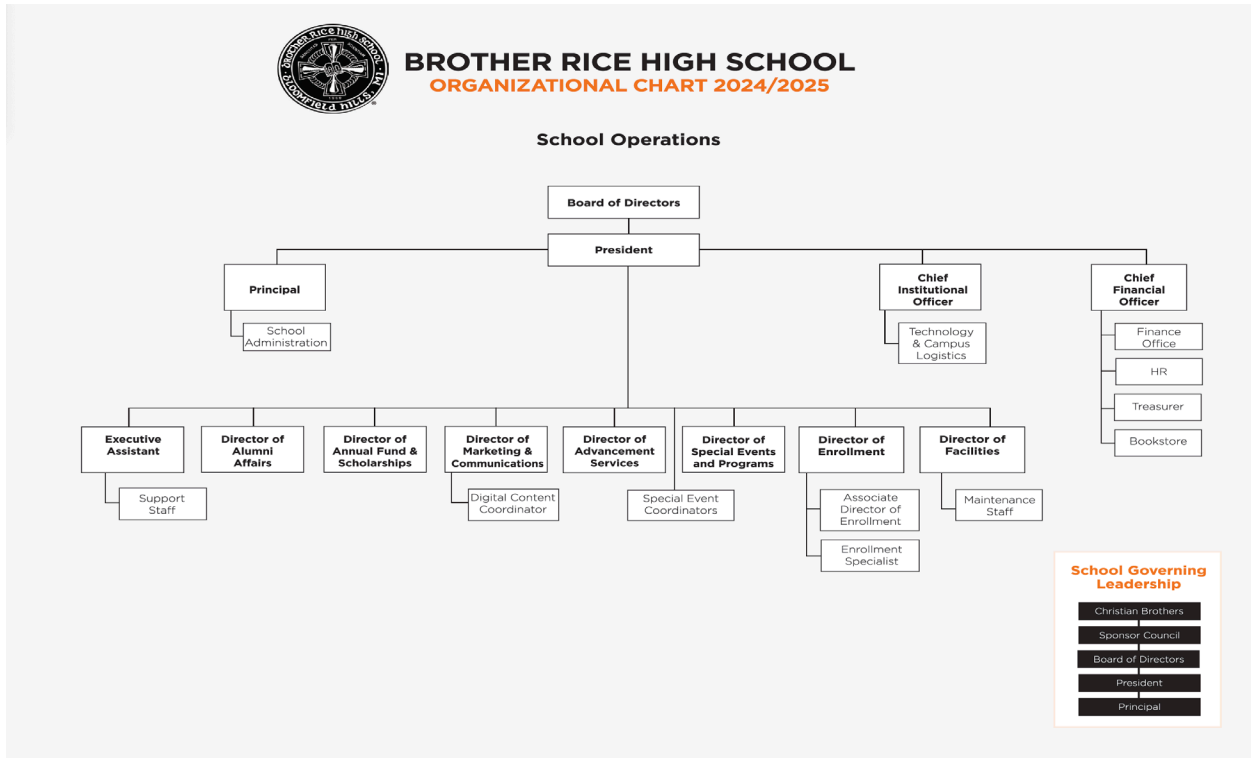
BROTHER RICE HIGH SCHOOL
BLOOMFIELD HILLS, MI

BROTHER RICE HIGH SCHOOL
ORGANIZATIONAL CHART 2024/2025

School Operations

Board of Directors

President

Principal

School Administration

Chief Institutional Officer

Technology & Campus Logistics

Chief Financial Officer

Finance Office

HR

Treasurer

Bookstore

Executive Assistant

Support Staff

Director of Alumni Affairs

Director of Annual Fund & Scholarships

Director of Marketing & Communications

Digital Content Coordinator

Director of Advancement Services

Special Event Coordinators

Director of Special Events and Programs

Director of Enrollment

Associate Director of Enrollment

Enrollment Specialist

Director of Facilities

Maintenance Staff

School Governing Leadership

Christian Brothers

Sponsor Council

Board of Directors

President

Principal